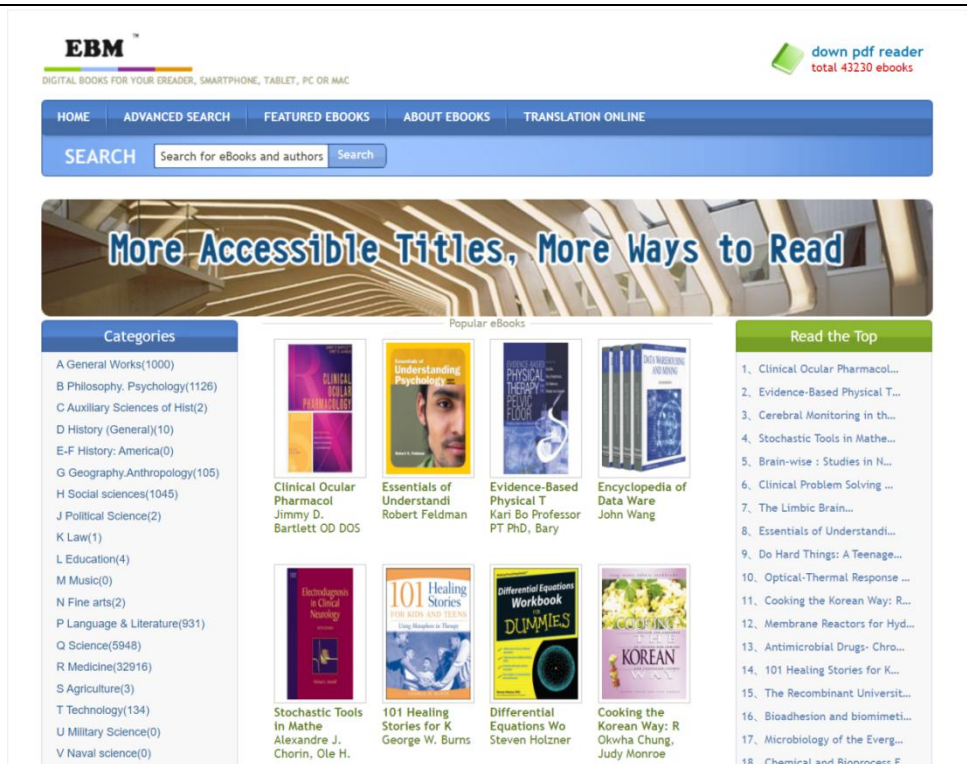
EBM™
DIGITAL BOOKS FOR YOUR EREADER, SMARTPHONE, TABLET, PC OR MAC

down pdf reader
total 43230 ebooks

HOME ADVANCED SEARCH FEATURED EBOOKS ABOUT EBOOKS TRANSLATION ONLINE

SEARCH Search for eBooks and authors Search

More Accessible Titles, More Ways to Read

Categories
A General Works(1000)
B Philosophy. Psychology(1126)
C Auxiliary Sciences of Hist(2)
D History (General)(10)
E-F History: America(0)
G Geography.Anthropology(105)
H Social sciences(1045)
J Political Science(2)
K Law(1)
L Education(4)
M Music(0)
N Fine arts(2)
P Language & Literature(931)
Q Science(5948)
R Medicine(32916)
S Agriculture(3)
T Technology(134)
U Military Science(0)
V Naval science(0)

Popular eBooks

CLINICAL OCULAR PHARMACOLOGY
Clinical Ocular Pharmacol
Jimmy D. Bartlett OD DOS

Essentials of Understanding Psychology
Essentials of Understandi
Robert Feldman

EVIDENCE-BASED PHYSICAL THERAPY FOR THE PELVIC FLOOR
Evidence-Based Physical T
Kari Bo Professor PT PhD, Bary

DATA WAREHOUSING AND MINING
Encyclopedia of Data Ware
John Wang

Electrodiagnosis in Clinical Neurology
Stochastic Tools in Mathe
Alexandre J. Chorin, Ole H.

101 Healing Stories FOR KIDS AND TEENS Using Metaphors in Therapy
101 Healing Stories for K
George W. Burns

Differential Equations Workbook FOR DUMMIES
Differential Equations Wo
Steven Holzner

COOKING THE KOREAN WAY
Cooking the Korean Way: R
Okwha Chung, Judy Monroe

Read the Top
1、Clinical Ocular Pharmacol...
2、Evidence-Based Physical T...
3、Cerebral Monitoring in th...
4、Stochastic Tools in Mathe...
5、Brain-wise : Studies in N...
6、Clinical Problem Solving ...
7、The Limbic Brain...
8、Essentials of Understandi...
9、Do Hard Things: A Teenage...
10、Optical-Thermal Response ...
11、Cooking the Korean Way: R...
12、Membrane Reactors for Hyd...
13、Antimicrobial Drugs- Chro...
14、101 Healing Stories for K...
15、The Recombinant Universit...
16、Bioadhesion and biomimeti...
17、Microbiology of the Everg...
18、Chemical and Bioprocess E...